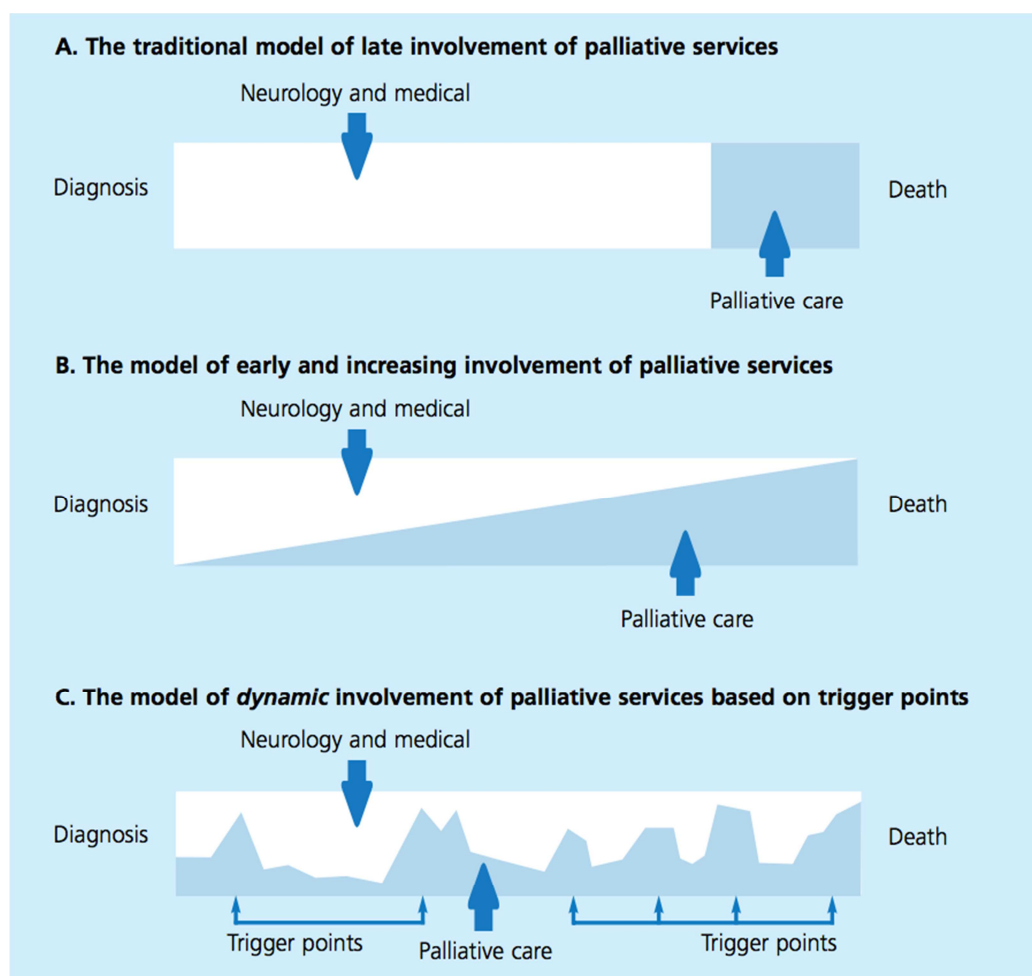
A. The traditional model of late involvement of palliative services

Neurology and medical

Diagnosis

Death

Palliative care

B. The model of early and increasing involvement of palliative services

Neurology and medical

Diagnosis

Death

Palliative care

C. The model of *dynamic* involvement of palliative services based on trigger points

Neurology and medical

Diagnosis

Death

Trigger points

Palliative care

Trigger points